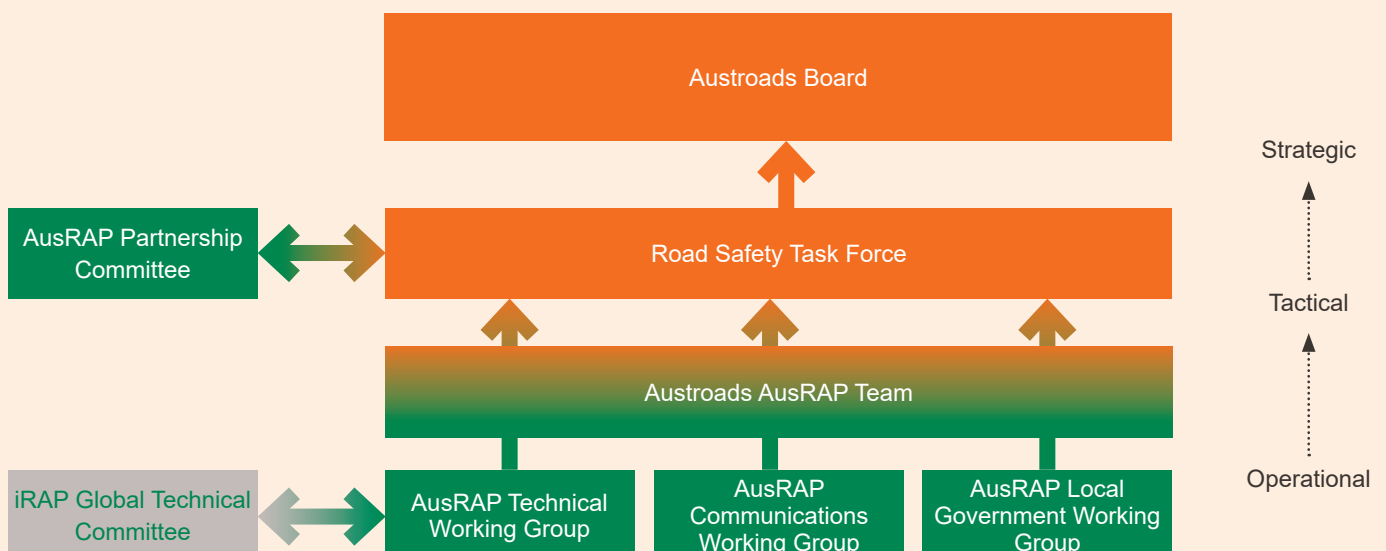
Austroads Board

Strategic

AusRAP Partnership Committee

Road Safety Task Force

Tactical

Austroads AusRAP Team

iRAP Global Technical Committee

AusRAP Technical Working Group

AusRAP Communications Working Group

AusRAP Local Government Working Group

Operational